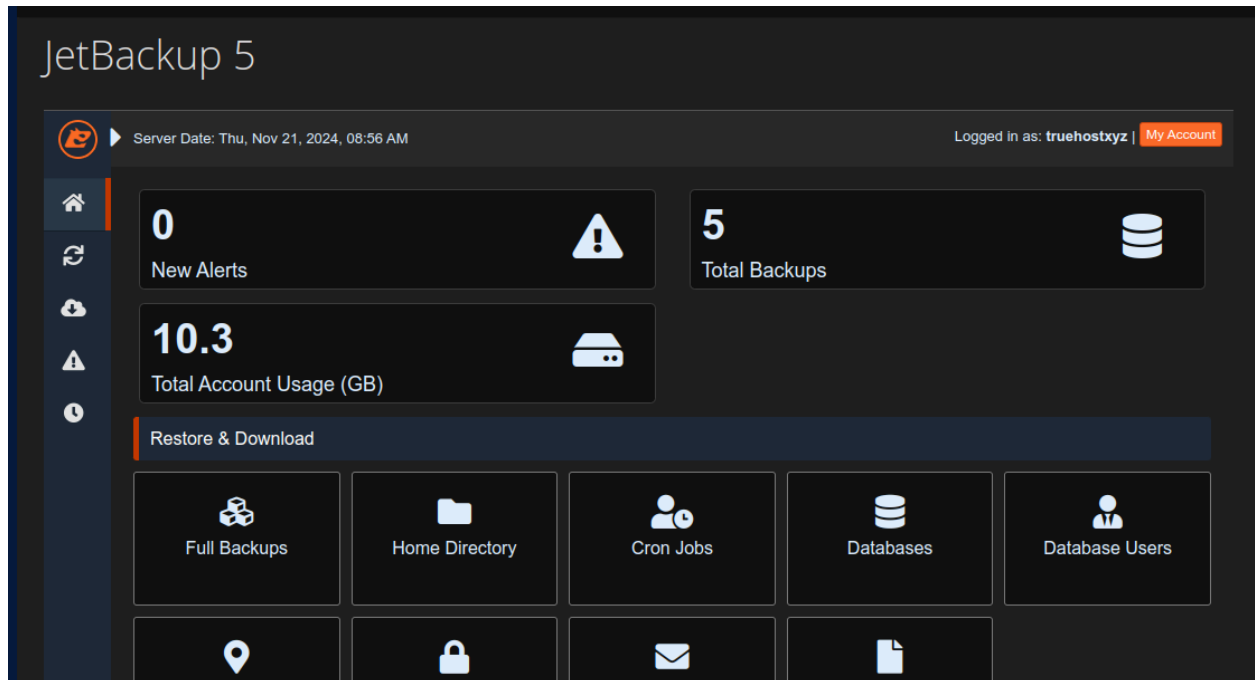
JetBackup 5

Server Date: Thu, Nov 21, 2024, 08:56 AM

Logged in as: truehostxyz | My Account

0
New Alerts

5
Total Backups

10.3
Total Account Usage (GB)

Restore & Download

Full Backups

Home Directory

Cron Jobs

Databases

Database Users